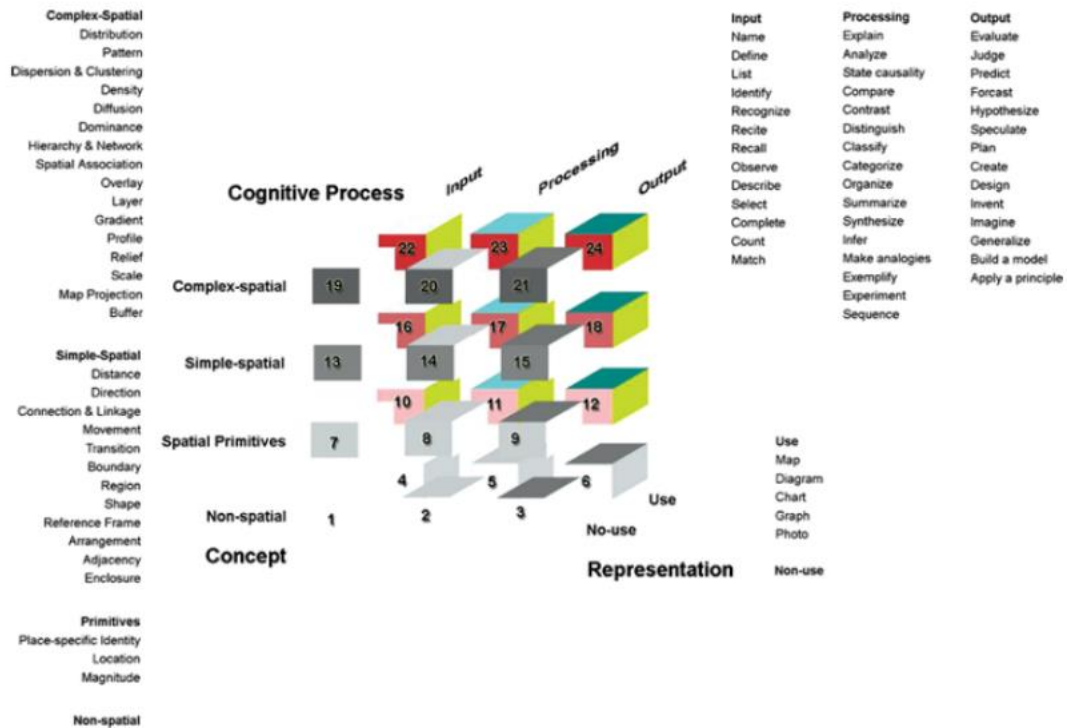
Complex-Spatial
Distribution
Pattern
Dispersion & Clustering
Density
Diffusion
Dominance
Hierarchy & Network
Spatial Association
Overlay
Layer
Gradient
Profile
Relief
Scale
Map Projection
Buffer

Simple-Spatial
Distance
Direction
Connection & Linkage
Movement
Transition
Boundary
Region
Shape
Reference Frame
Arrangement
Adjacency
Enclosure

Primitives
Place-specific Identity
Location
Magnitude

Non-spatial

Cognitive Process

Input
Processing
Output

22
23
24
Complex-spatial
19
20
21
16
17
18
Simple-spatial
13
14
15
10
11
12
Spatial Primitives
7
8
9
4
5
6
Non-spatial
1
2
3
Use
No-use
Concept
Representation

Input
Name
Define
List
Identify
Recognize
Recite
Recall
Observe
Describe
Select
Complete
Count
Match

Processing
Explain
Analyze
State causality
Compare
Contrast
Distinguish
Classify
Categorize
Organize
Summarize
Synthesize
Infer
Make analogies
Exemplify
Experiment
Sequence

Output
Evaluate
Judge
Predict
Forcast
Hypothesize
Speculate
Plan
Create
Design
Invent
Imagine
Generalize
Build a model
Apply a principle

Use
Map
Diagram
Chart
Graph
Photo

Non-use